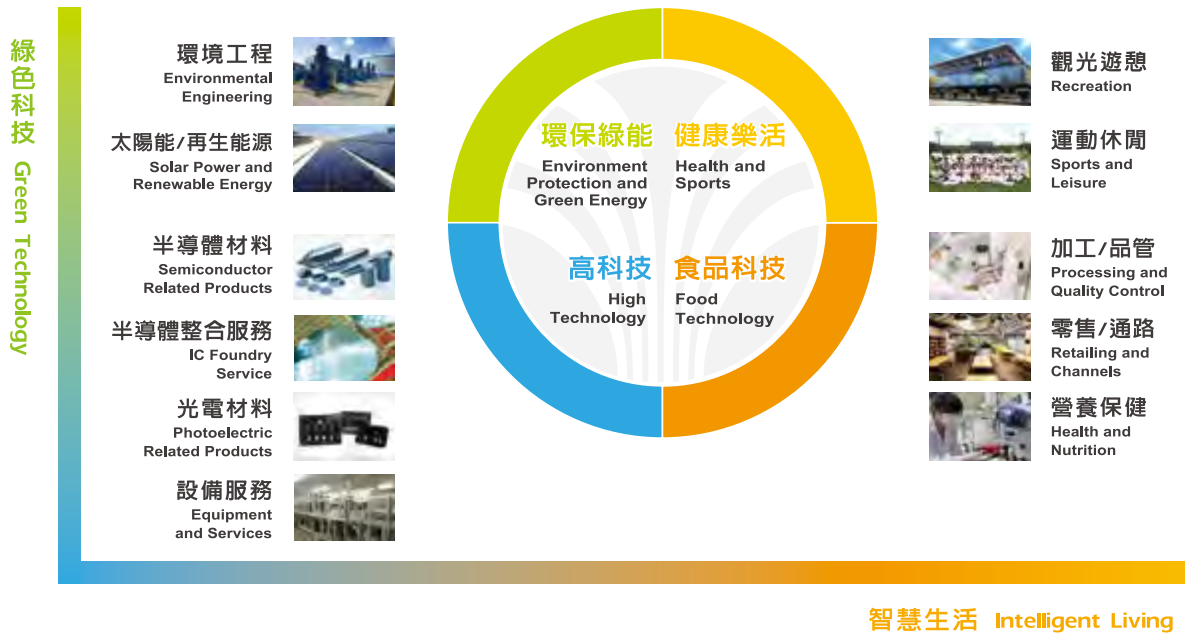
綠色科技 Green Technology

環境工程
Environmental Engineering

太陽能/再生能源
Solar Power and Renewable Energy

半導體材料
Semiconductor Related Products

半導體整合服務
IC Foundry Service

光電材料
Photoelectric Related Products

設備服務
Equipment and Services

環保綠能
Environment Protection and Green Energy

健康樂活
Health and Sports

高科技
High Technology

食品科技
Food Technology

觀光遊憩
Recreation

運動休閒
Sports and Leisure

加工/品管
Processing and Quality Control

零售/通路
Retailing and Channels

營養保健
Health and Nutrition

智慧生活 Intelligent Living